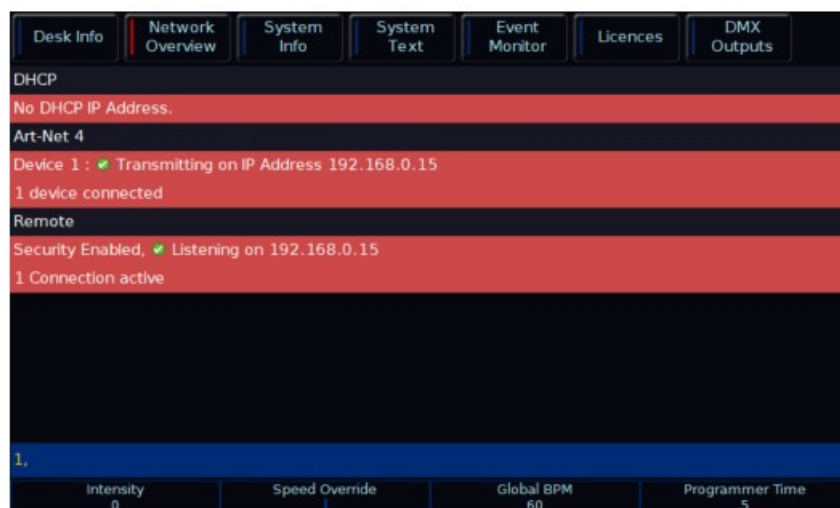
Desk Info | Network Overview | System Info | System Text | Event Monitor | Licences | DMX Outputs

DHCP

No DHCP IP Address.

Art-Net 4

Device 1 : Transmitting on IP Address 192.168.0.15

1 device connected

Remote

Security Enabled, Listening on 192.168.0.15

1 Connection active

1,

Intensity
0

Speed Override

Global BPM
60

Programmer Time
5